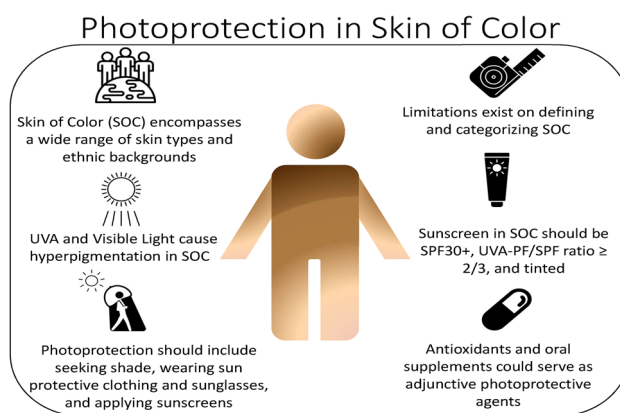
Photoprotection in Skin of Color

Skin of Color (SOC) encompasses a wide range of skin types and ethnic backgrounds

UVA and Visible Light cause hyperpigmentation in SOC

Photoprotection should include seeking shade, wearing sun protective clothing and sunglasses, and applying sunscreens

Limitations exist on defining and categorizing SOC

Sunscreen in SOC should be SPF30+, UVA-PF/SPF ratio ≥ 2/3, and tinted

Antioxidants and oral supplements could serve as adjunctive photoprotective agents